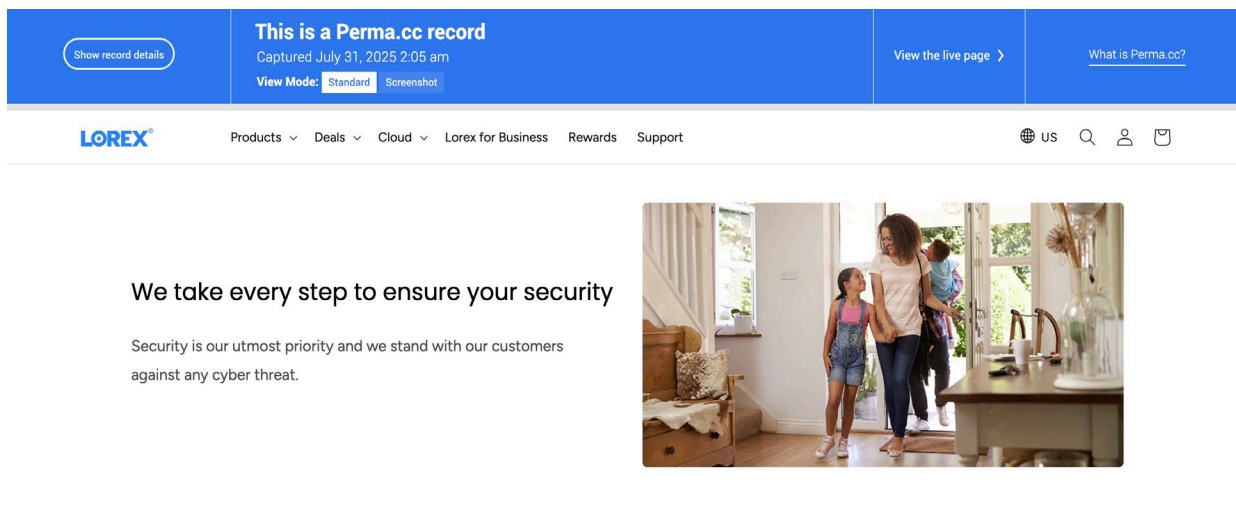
Show record details

This is a Perma.cc record
Captured July 31, 2025 2:05 am
View Mode: Standard Screenshot

View the live page ›

What is Perma.cc?

LOREX®

Products ⌄ Deals ⌄ Cloud ⌄ Lorex for Business Rewards Support

US

We take every step to ensure your security

Security is our utmost priority and we stand with our customers against any cyber threat.